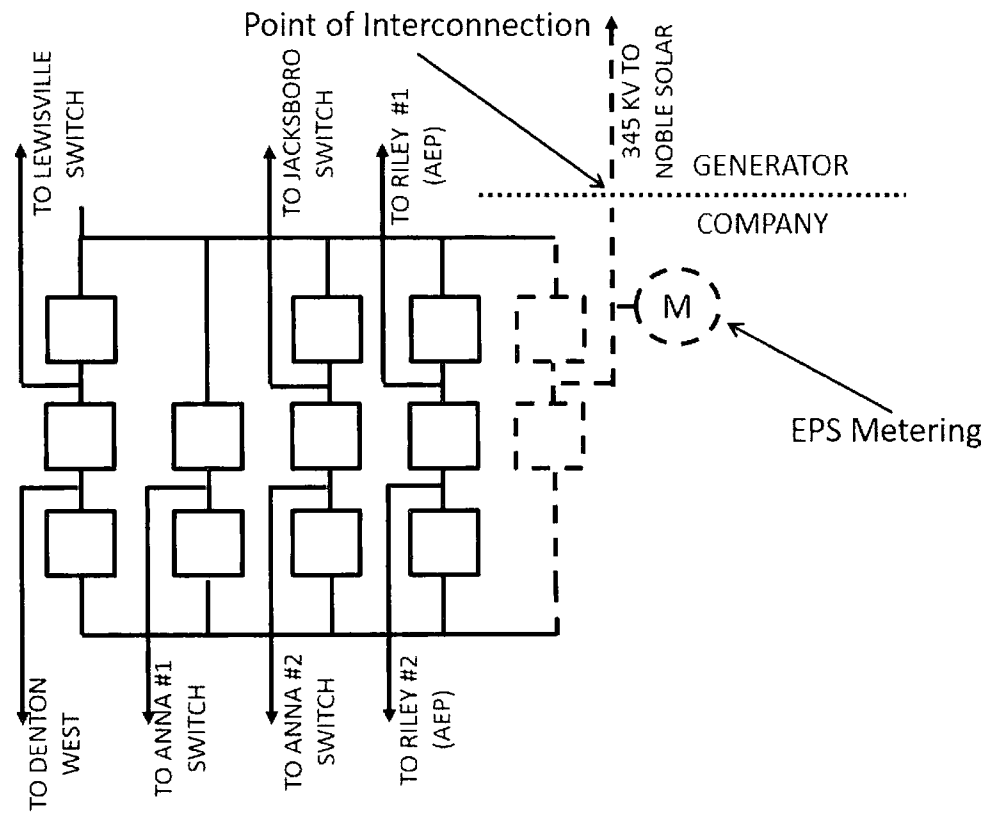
Point of Interconnection

TO LEWISVILLE SWITCH

TO JACKSBORO SWITCH

TO RILEY #1 (AEP)

345 KV TO NOBLE SOLAR

GENERATOR

COMPANY

M

EPS Metering

TO DENTON WEST

TO ANNA #1 SWITCH

TO ANNA #2 SWITCH

TO RILEY #2 (AEP)